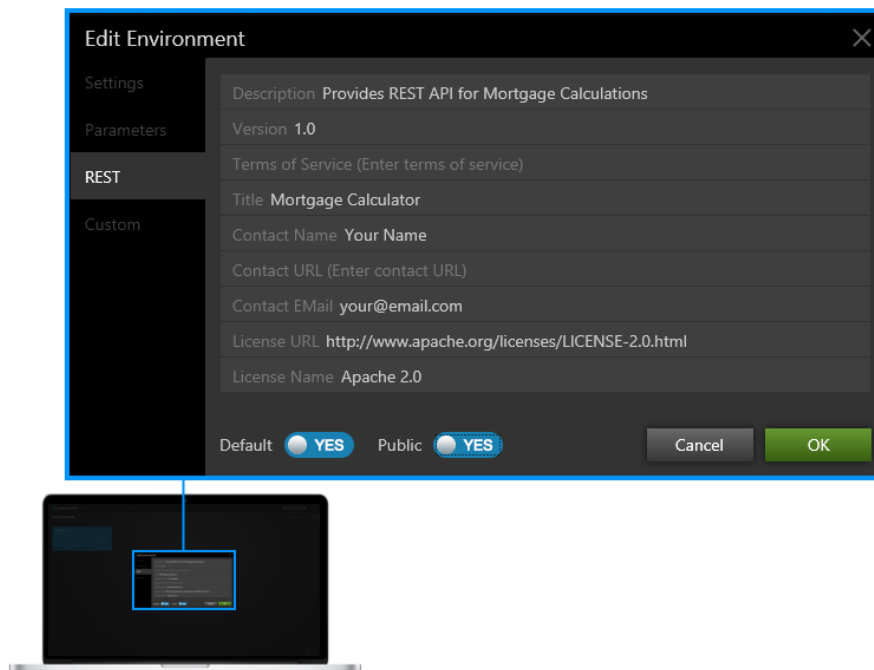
Edit Environment

Settings
Parameters
REST
Custom

Description Provides REST API for Mortgage Calculations
Version 1.0
Terms of Service (Enter terms of service)
Title Mortgage Calculator
Contact Name Your Name
Contact URL (Enter contact URL)
Contact EMail your@email.com
License URL http://www.apache.org/licenses/LICENSE-2.0.html
License Name Apache 2.0

Default YES Public YES Cancel OK